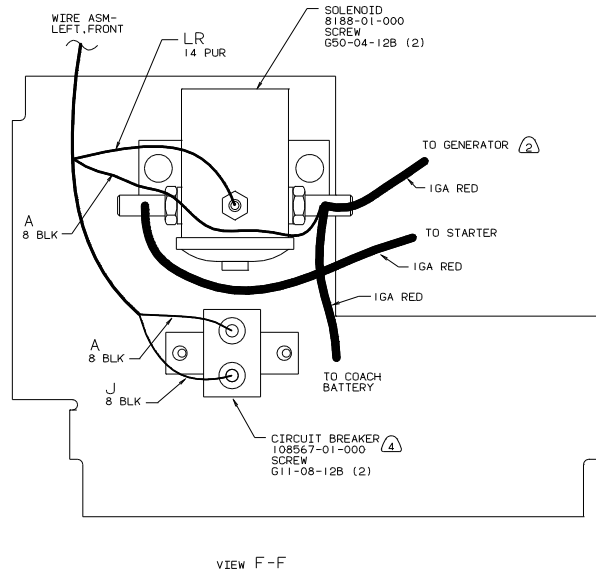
WIRE ASM-
LEFT,FRONT

LR
14 PUR

SOLENOID
8188-01-000
SCREW
G50-04-12B (2)

TO GENERATOR 2

1GA RED

TO STARTER

1GA RED

1GA RED

A
8 BLK

A
8 BLK

J
8 BLK

TO COACH
BATTERY

CIRCUIT BREAKER 4
108567-01-000
SCREW
G11-08-12B (2)

VIEW F-F